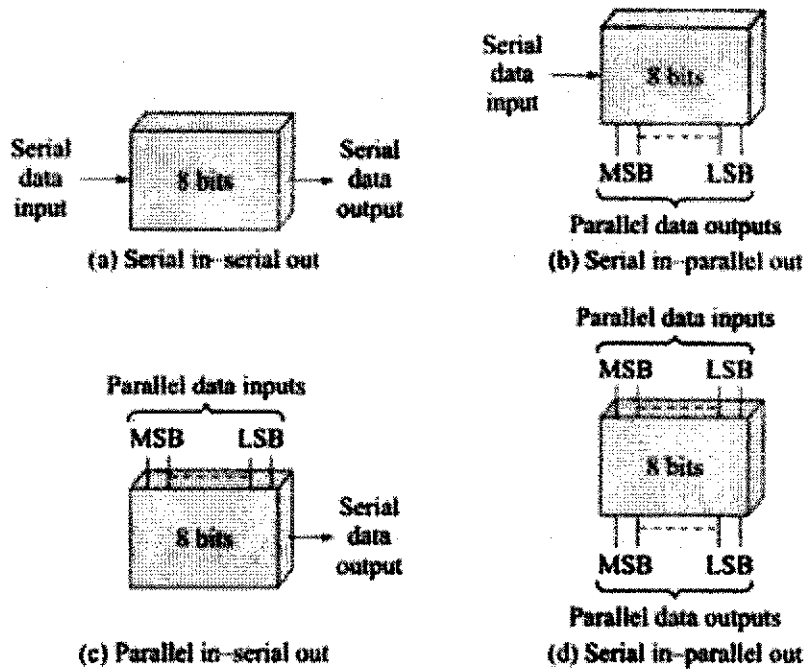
Serial data input

8 bits

Serial data output

(a) Serial in–serial out

Serial data input

8 bits

MSB LSB

Parallel data outputs

(b) Serial in–parallel out

Parallel data inputs

MSB LSB

8 bits

Serial data output

(c) Parallel in–serial out

Parallel data inputs

MSB LSB

8 bits

MSB LSB

Parallel data outputs

(d) Serial in–parallel out